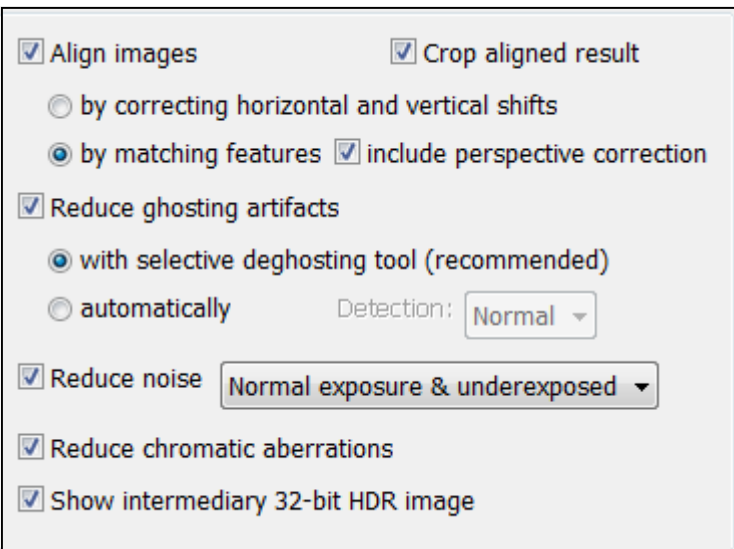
Align images

Crop aligned result

by correcting horizontal and vertical shifts

by matching features

include perspective correction

Reduce ghosting artifacts

with selective deghosting tool (recommended)

automatically

Detection: Normal

Reduce noise

Normal exposure & underexposed

Reduce chromatic aberrations

Show intermediary 32-bit HDR image